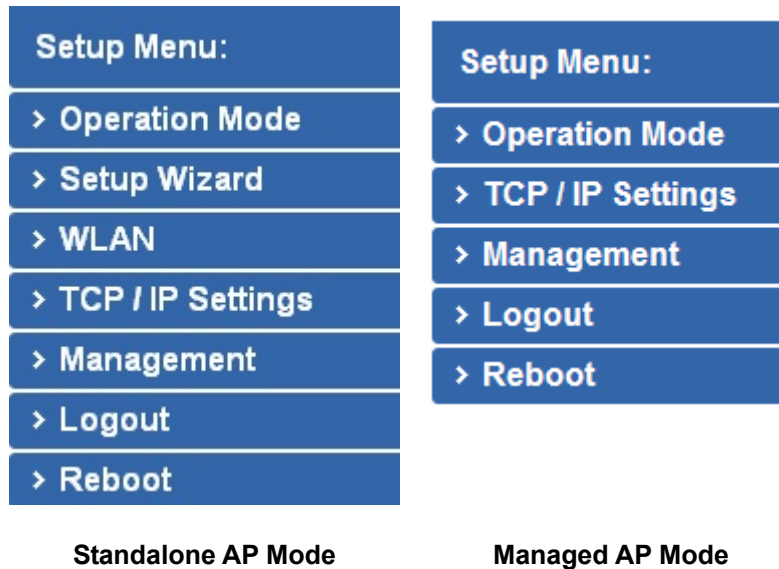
Setup Menu:

> Operation Mode

> Setup Wizard

> WLAN

> TCP / IP Settings

> Management

> Logout

> Reboot

Standalone AP Mode

Setup Menu:

> Operation Mode

> TCP / IP Settings

> Management

> Logout

> Reboot

Managed AP Mode